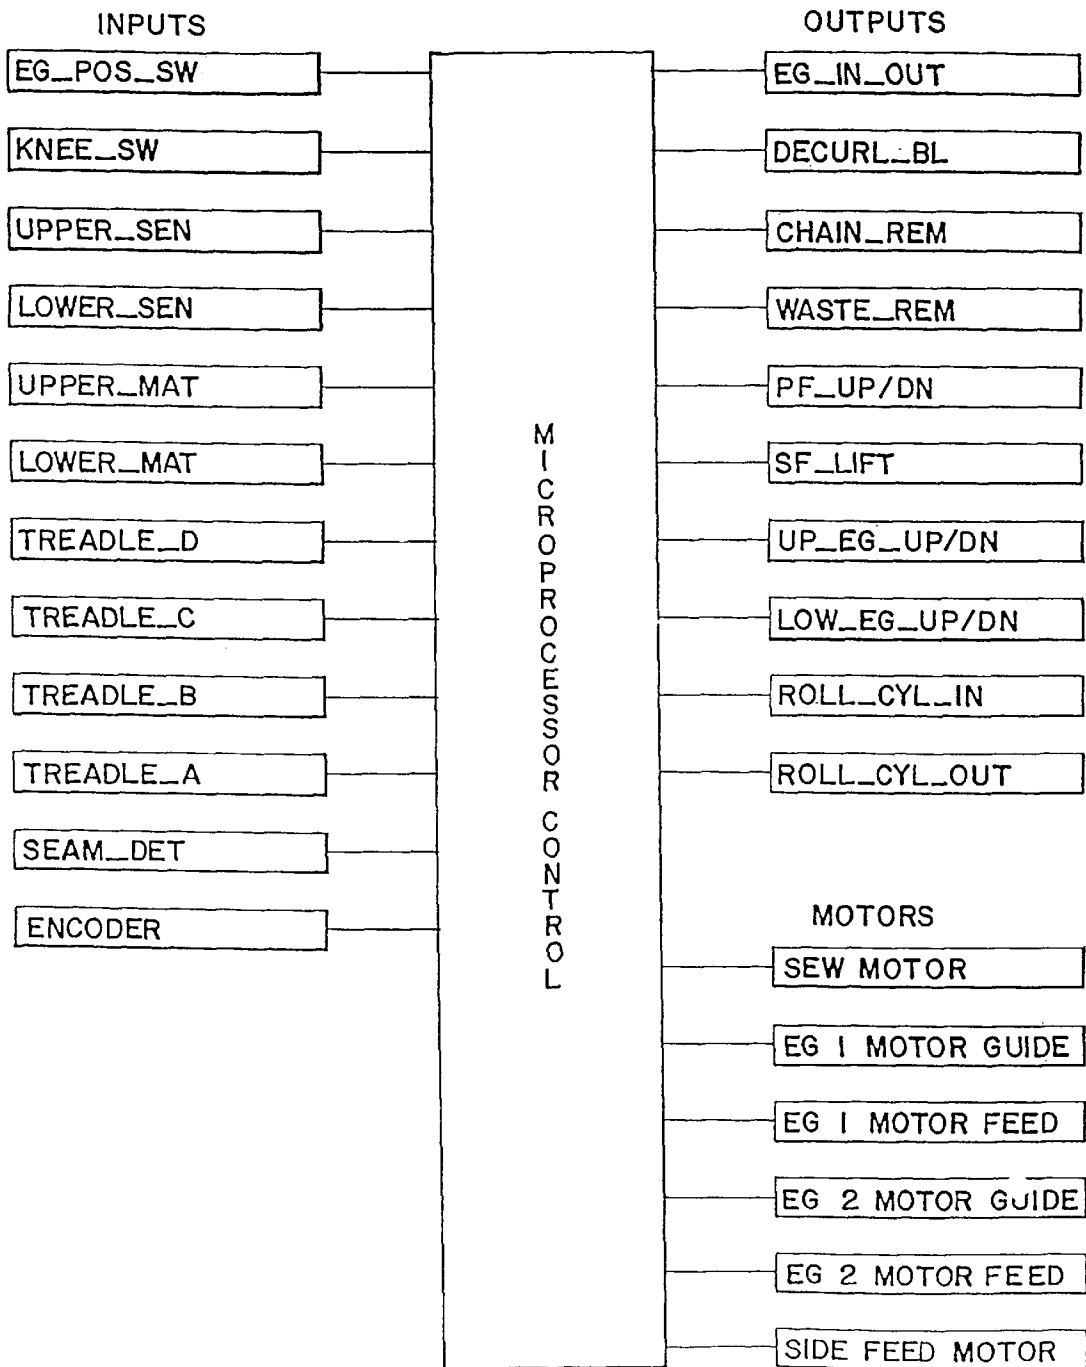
INPUTS

EG_POS_SW

KNEE_SW

UPPER_SEN

LOWER_SEN

UPPER_MAT

LOWER_MAT

TREADLE_D

TREADLE_C

TREADLE_B

TREADLE_A

SEAM_DET

ENCODER

MICROPROCESSOR CONTROL

OUTPUTS

EG_IN_OUT

DECURL_BL

CHAIN_REM

WASTE_REM

PF_UP/DN

SF_LIFT

UP_EG_UP/DN

LOW_EG_UP/DN

ROLL_CYL_IN

ROLL_CYL_OUT

MOTORS

SEW MOTOR

EG 1 MOTOR GUIDE

EG 1 MOTOR FEED

EG 2 MOTOR GUIDE

EG 2 MOTOR FEED

SIDE FEED MOTOR